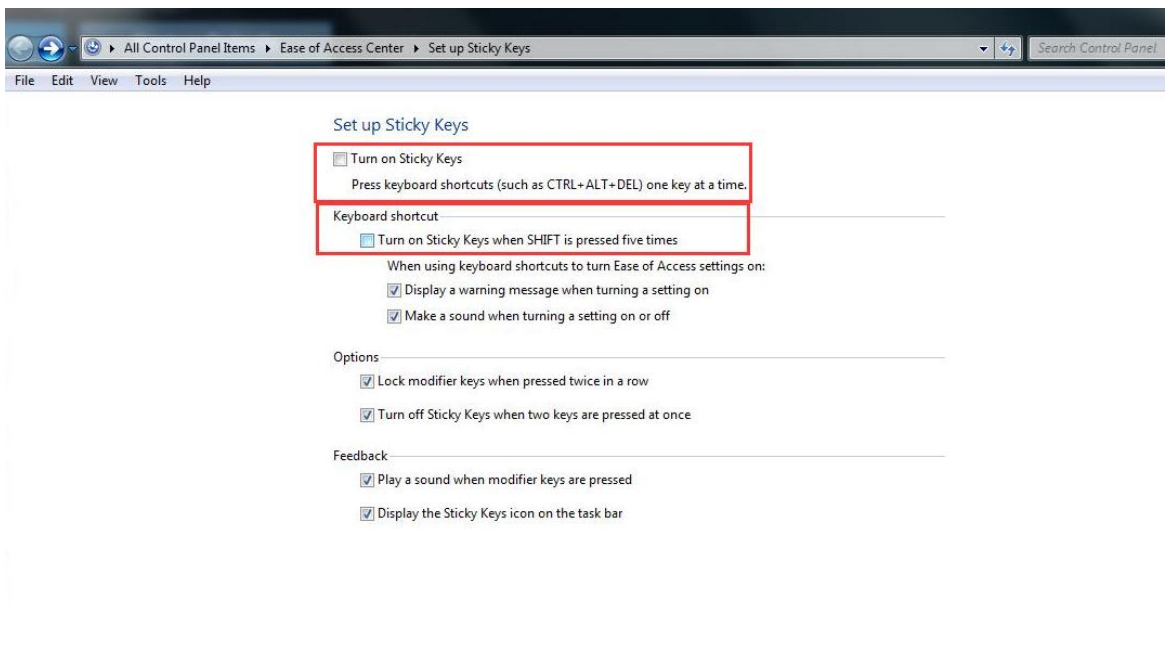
All Control Panel Items ▸ Ease of Access Center ▸ Set up Sticky Keys

Search Control Panel

File Edit View Tools Help

Set up Sticky Keys

Turn on Sticky Keys

Press keyboard shortcuts (such as CTRL+ALT+DEL) one key at a time.

Keyboard shortcut

Turn on Sticky Keys when SHIFT is pressed five times

When using keyboard shortcuts to turn Ease of Access settings on:

Display a warning message when turning a setting on

Make a sound when turning a setting on or off

Options

Lock modifier keys when pressed twice in a row

Turn off Sticky Keys when two keys are pressed at once

Feedback

Play a sound when modifier keys are pressed

Display the Sticky Keys icon on the task bar